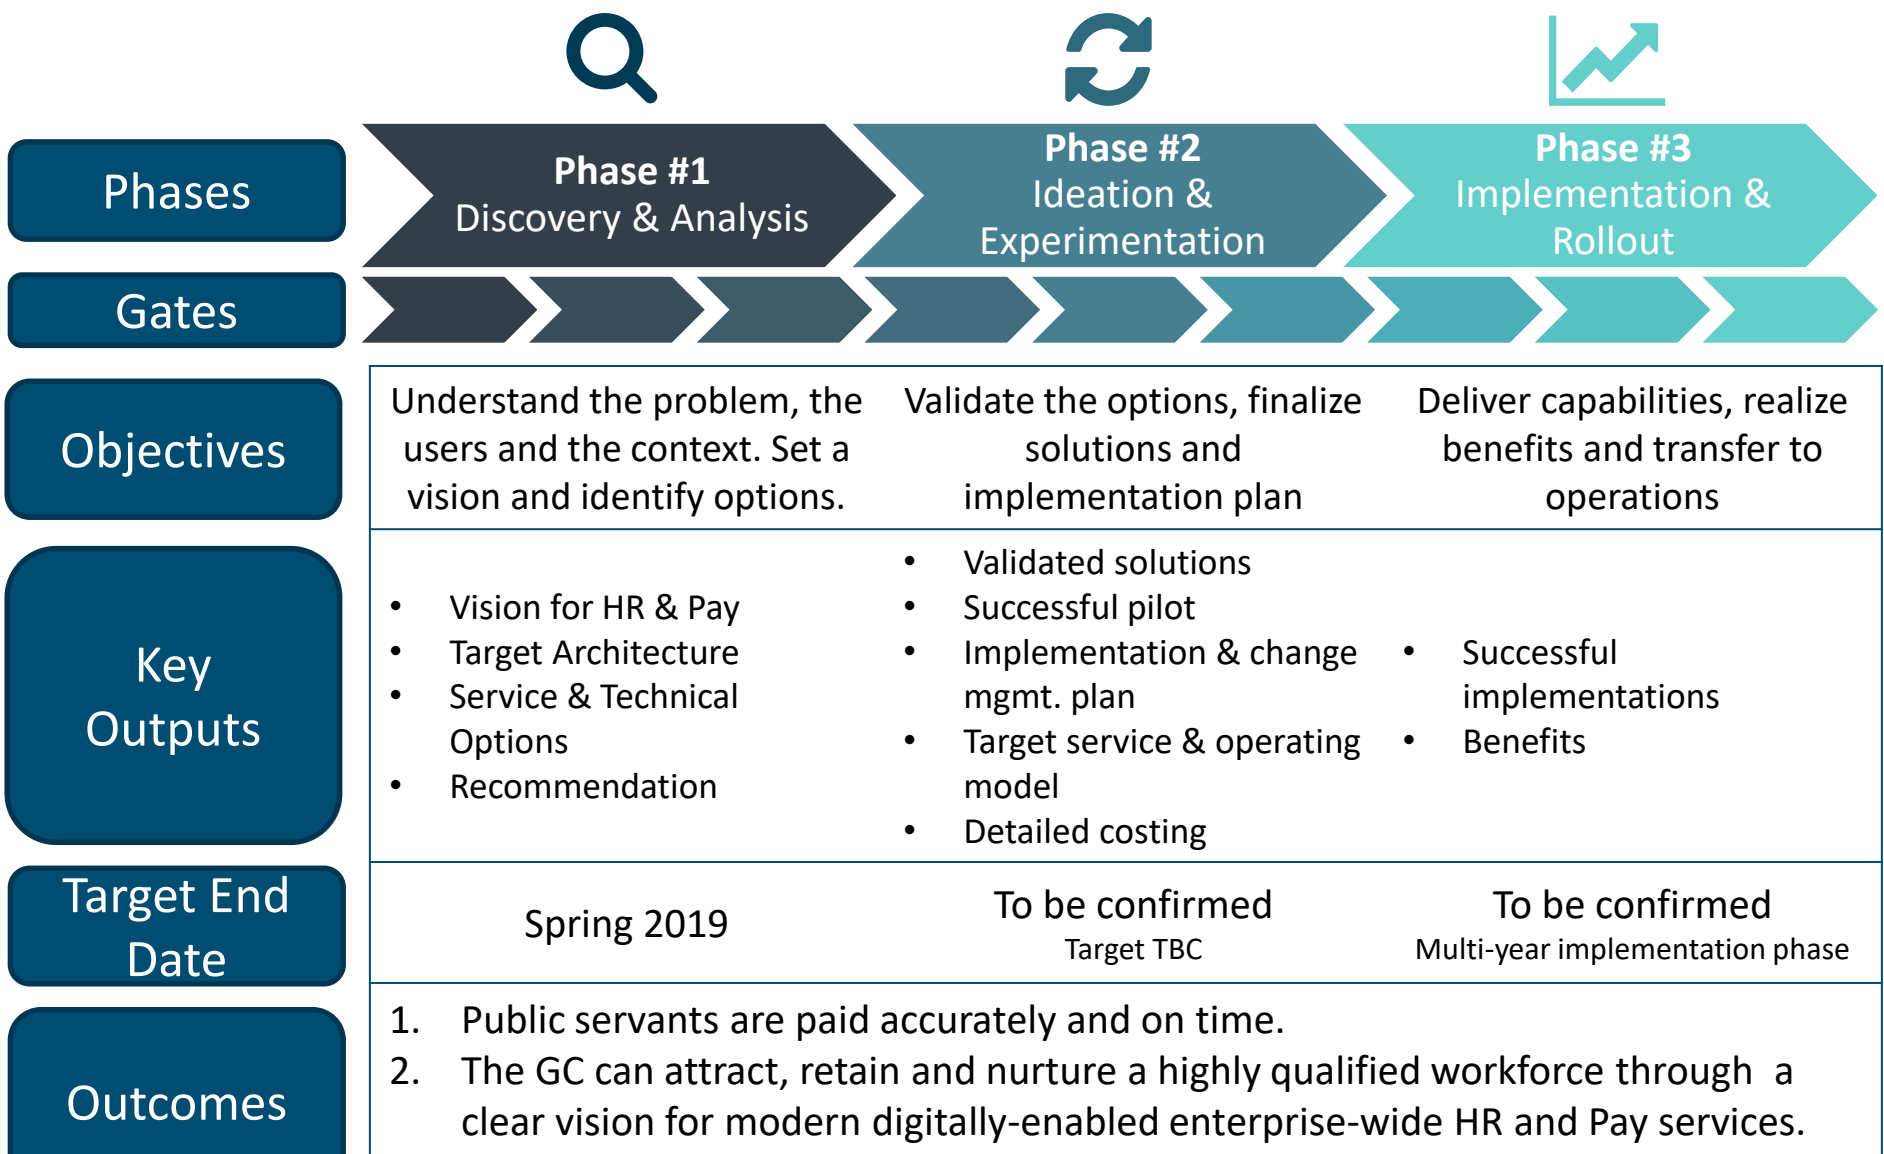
| Phases | **Phase #1** Discovery & Analysis | **Phase #2** Ideation & Experimentation | **Phase #3** Implementation & Rollout |
|---|---|---|---|
| Gates | | | |
| Objectives | Understand the problem, the users and the context. Set a vision and identify options. | Validate the options, finalize solutions and implementation plan | Deliver capabilities, realize benefits and transfer to operations |
| Key Outputs | • Vision for HR & Pay • Target Architecture • Service & Technical Options • Recommendation | • Validated solutions • Successful pilot • Implementation & change mgmt. plan • Target service & operating model • Detailed costing | • Successful implementations • Benefits |
| Target End Date | Spring 2019 | To be confirmed Target TBC | To be confirmed Multi-year implementation phase |

Outcomes

1. Public servants are paid accurately and on time.
2. The GC can attract, retain and nurture a highly qualified workforce through a clear vision for modern digitally-enabled enterprise-wide HR and Pay services.